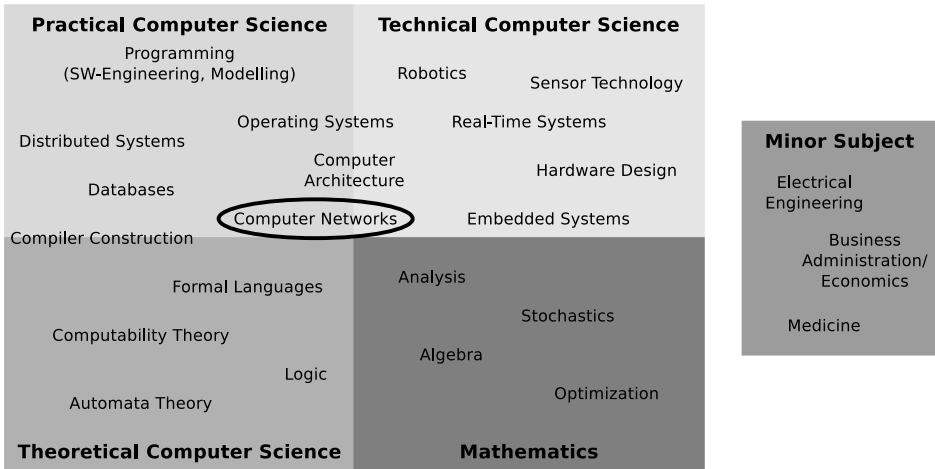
**Practical Computer Science**

Programming (SW-Engineering, Modelling)

Distributed Systems

Databases

Compiler Construction

Operating Systems

Computer Architecture

Computer Networks

**Technical Computer Science**

Robotics

Sensor Technology

Real-Time Systems

Hardware Design

Embedded Systems

Formal Languages

Computability Theory

Logic

Automata Theory

**Theoretical Computer Science**

Analysis

Stochastics

Algebra

Optimization

**Mathematics**

**Minor Subject**

Electrical Engineering

Business Administration/ Economics

Medicine